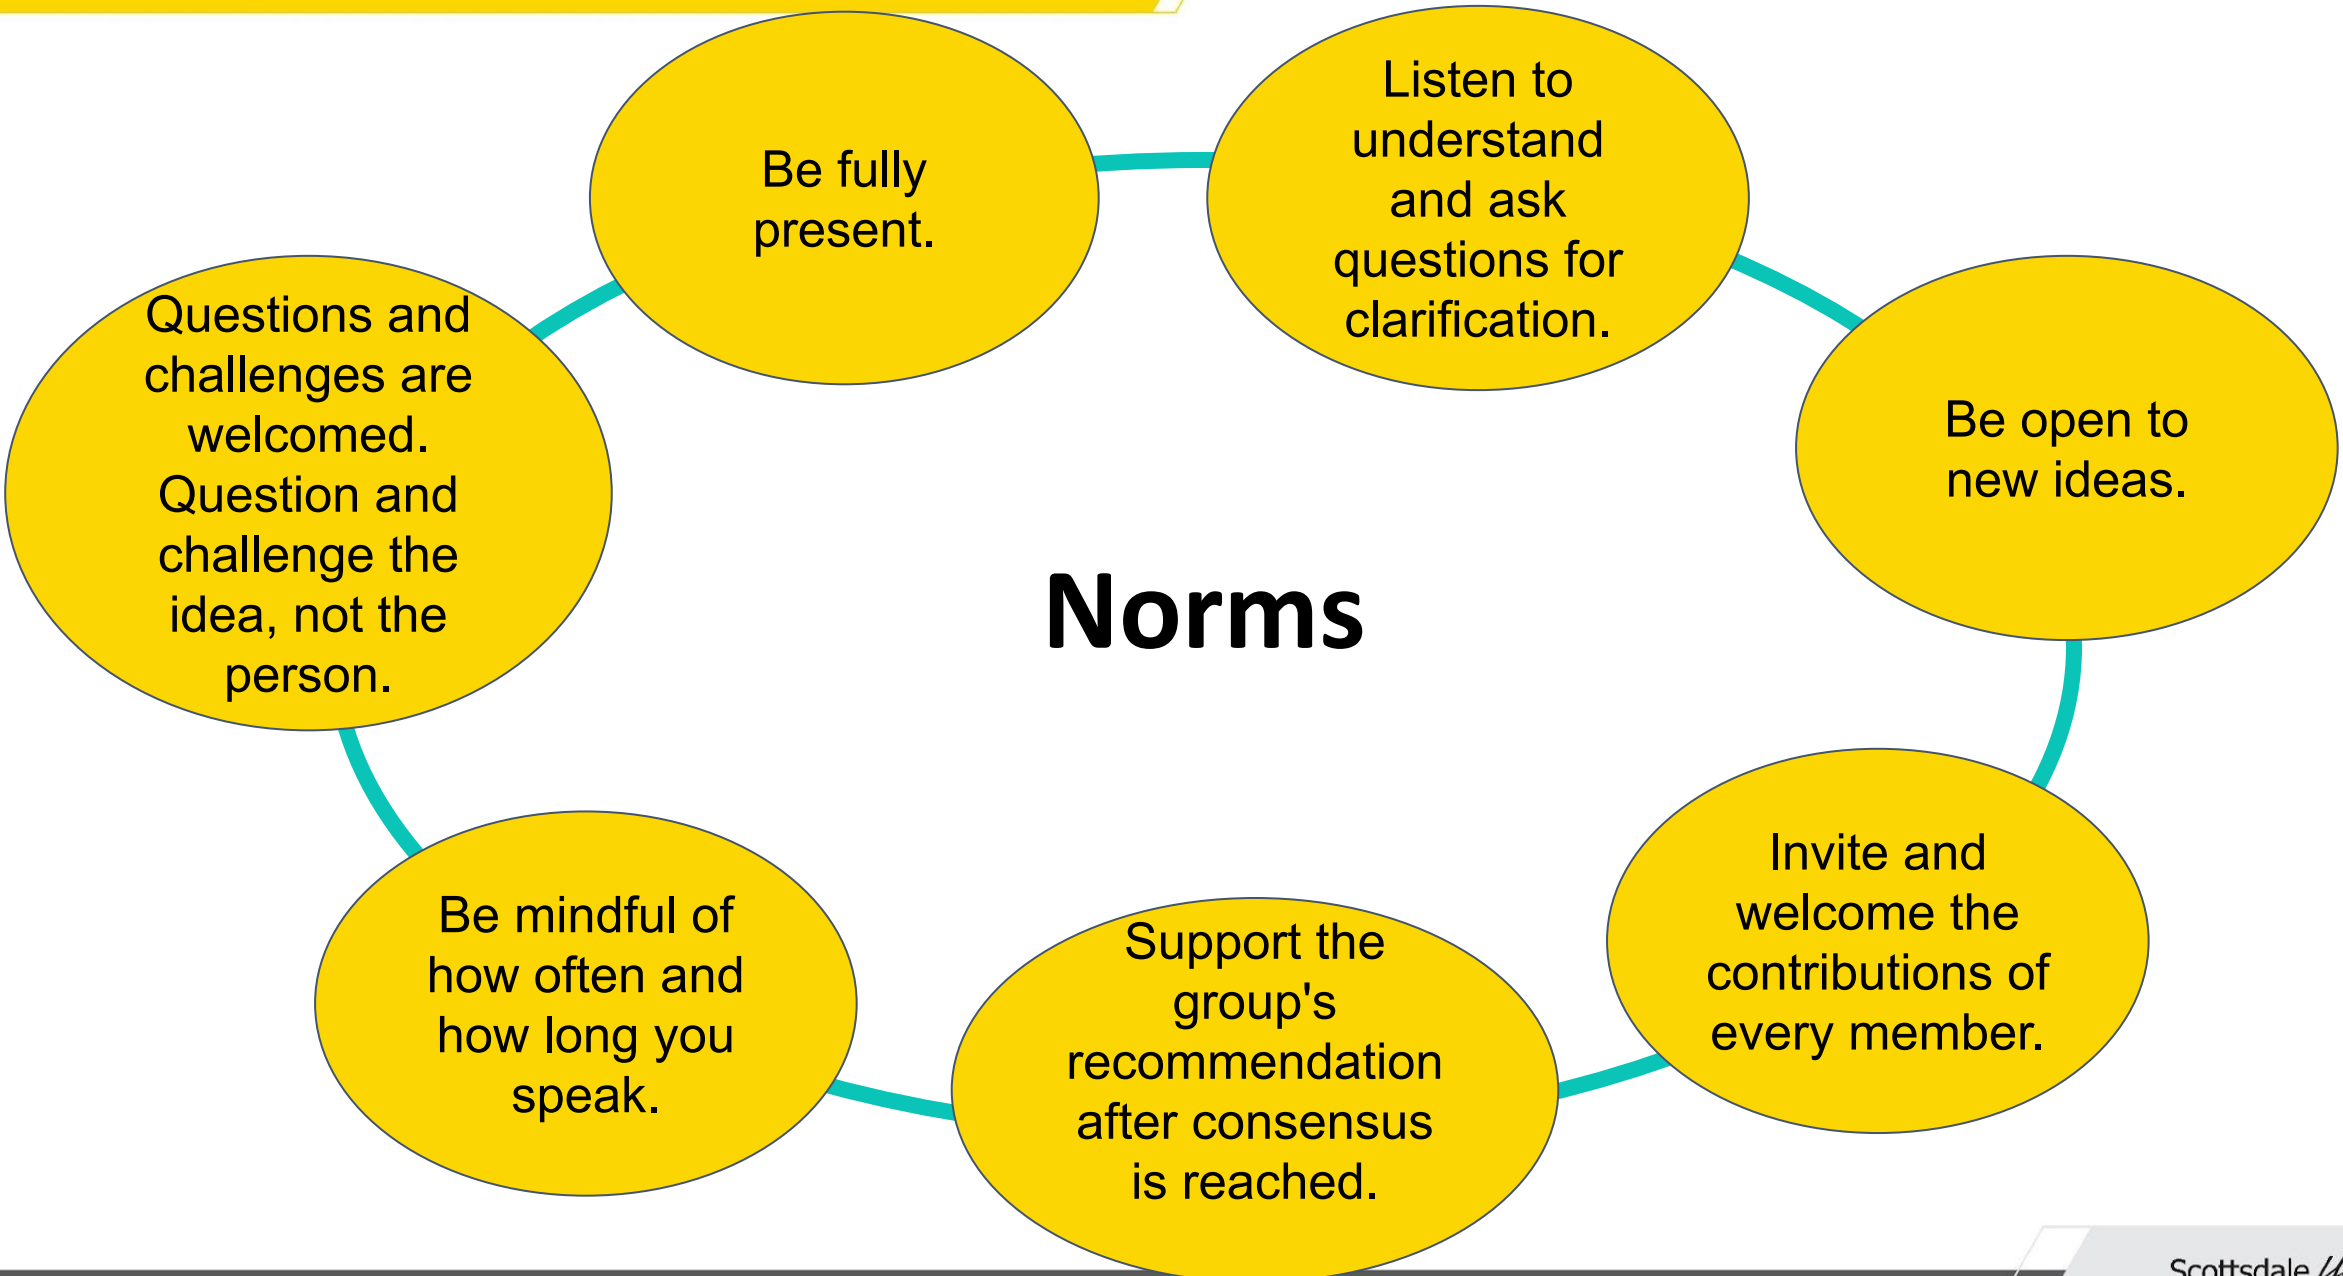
Be fully present.

Listen to understand and ask questions for clarification.

Be open to new ideas.

Invite and welcome the contributions of every member.

Support the group's recommendation after consensus is reached.

Be mindful of how often and how long you speak.

Questions and challenges are welcomed. Question and challenge the idea, not the person.

Norms

Scottsdale